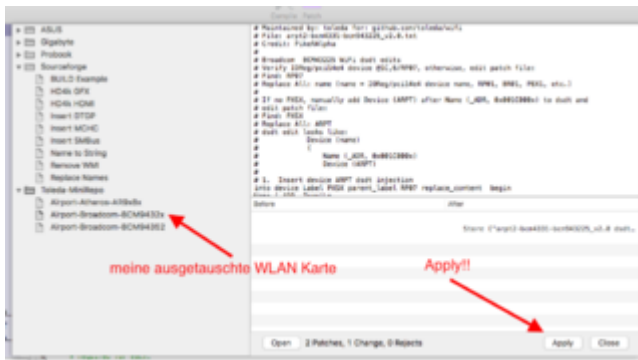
ASUS
Gigabyte
Probook
Sourceforge
BUILD Example
HD4k GFX
HD4k HDMI
Insert DTGP
Insert MCHC
Insert SMBus
Name to String
Remove WMI
Replace Names
Toleda-MiniRepo
Airport-Atheros-AR9x8x
Airport-Broadcom-BCM9432x
Airport-Broadcom-BCM94352

# Maintained by: toleda for: github.com/toleda/wifi
# File: arpt2-bcm4331-bcm94322x_v2.0.txt
# Credit: PikeRAlpha
#
# Broadcom BCM4322x WiFi dsdt edits
# Verify 10Beg/pciX4e4 device @1C,6/RP07, otherwise, edit patch file:
# Find: RP07
# Replace All: name (name = 10Beg/pciX4e4 device name, RP05, 0X01, PXS1, etc.)
#
# If no PXSX, manually add Device (ARPT) after Name (_ADR, 0x001C0000x) to dsdt and edit patch file:
# Find: PXSX
# Replace All: ARPT
# dsdt edit looks like:
# Device (name)
# {
# Name (_ADR, 0x001C000x)
# Device (ARPT)
#
# 1. Insert device ARPT dsdt injection
into device label PXSX parent_label RP07 replace_content begin

Before
After
Store ("arpt2-bcm4331-bcm94322X_v2.0 dsdt

meine ausgetauschte WLAN Karte
Apply!!

Open
2 Patches, 1 Change, 0 Rejects
Apply
Close